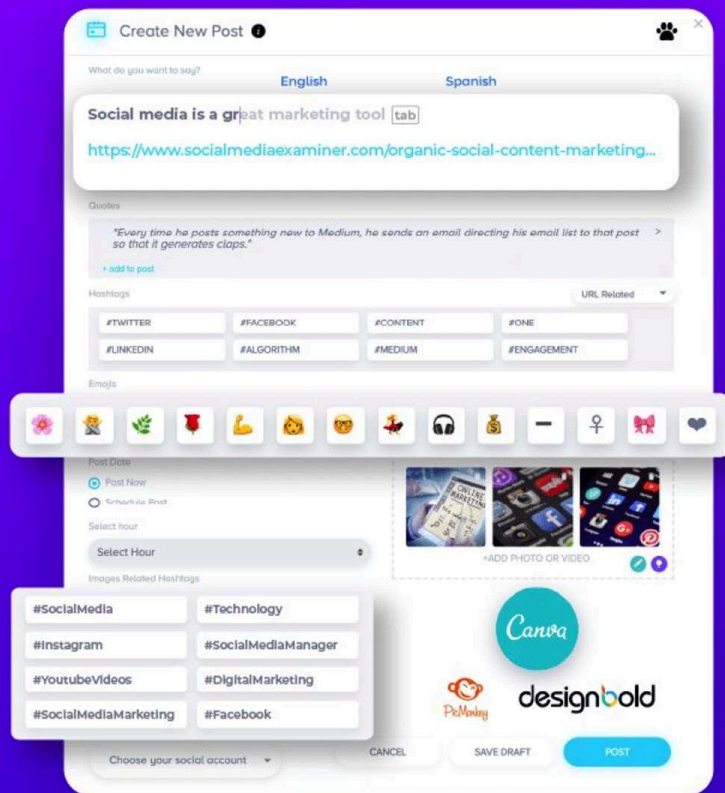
Create New Post

What do you want to say?

English

Spanish

Social media is a great marketing tool tab

https://www.socialmediaexaminer.com/organic-social-content-marketing...

Quotes

"Every time he posts something new to Medium, he sends an email directing his email list to that post so that it generates claps."

+ add to post

Hashtags

URL Related

| #TWITTER | #FACEBOOK | #CONTENT | #ONE |
|---|---|---|---|
| #LINKEDIN | #ALGORITHM | #MEDIUM | #ENGAGEMENT |

Emojis

Post Date

Post Now

Schedule Post

Select hour

Select Hour

Images Related Hashtags

ONLINE MARKETING

+ADD PHOTO OR VIDEO

| #SocialMedia | #Technology |
|---|---|
| #Instagram | #SocialMediaManager |
| #YoutubeVideos | #DigitalMarketing |
| #SocialMediaMarketing | #Facebook |

Canva

PicMonkey

designbold

Choose your social account

CANCEL

SAVE DRAFT

POST